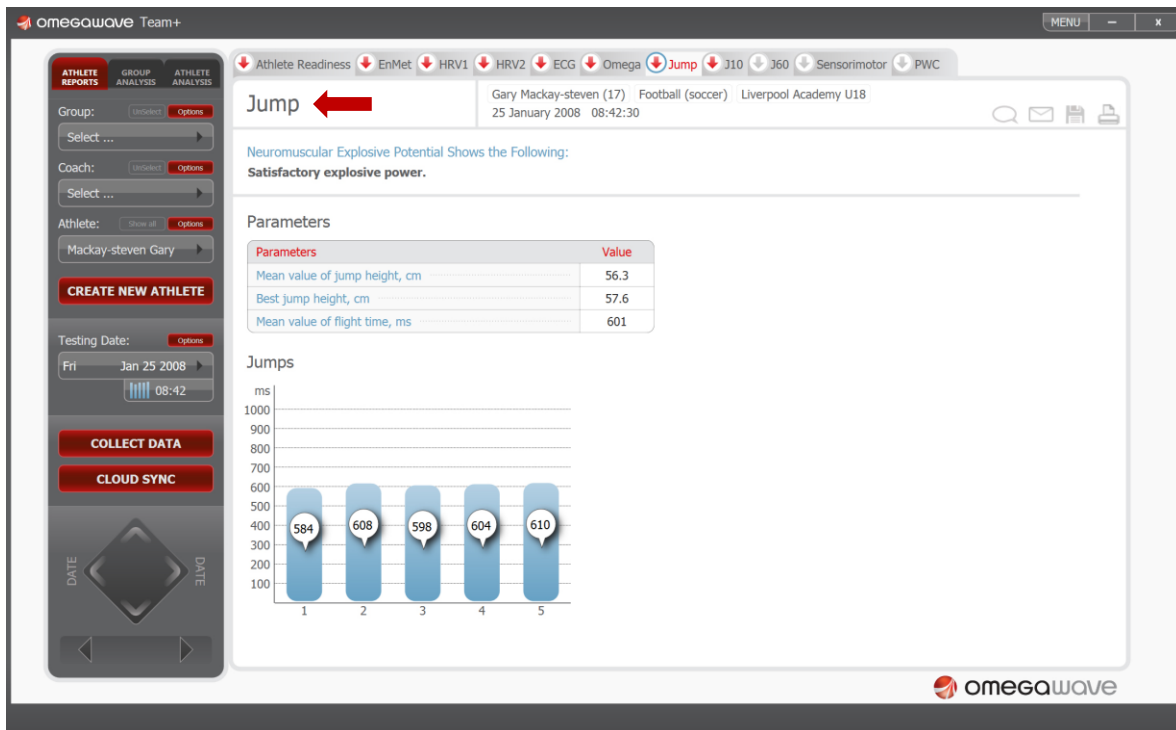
omegawave Team+

MENU – x

ATHLETE REPORTS GROUP ANALYSIS ATHLETE ANALYSIS

Group: UnSelect Options
Select ...

Coach: UnSelect Options
Select ...

Athlete: Show all Options
Mackay-steven Gary

CREATE NEW ATHLETE

Testing Date: Options
Fri Jan 25 2008
08:42

COLLECT DATA

CLOUD SYNC

DATE DATE

Athlete Readiness EnMet HRV1 HRV2 ECG Omega Jump J10 J60 Sensorimotor PWC

Jump

Gary Mackay-steven (17) Football (soccer) Liverpool Academy U18
25 January 2008 08:42:30

Neuromuscular Explosive Potential Shows the Following:
Satisfactory explosive power.

Parameters

| Parameters | Value |
|---|---|
| Mean value of jump height, cm | 56.3 |
| Best jump height, cm | 57.6 |
| Mean value of flight time, ms | 601 |

Jumps

ms
1000
900
800
700
600
500
400
300
200
100

584 608 598 604 610

1 2 3 4 5

omegawave